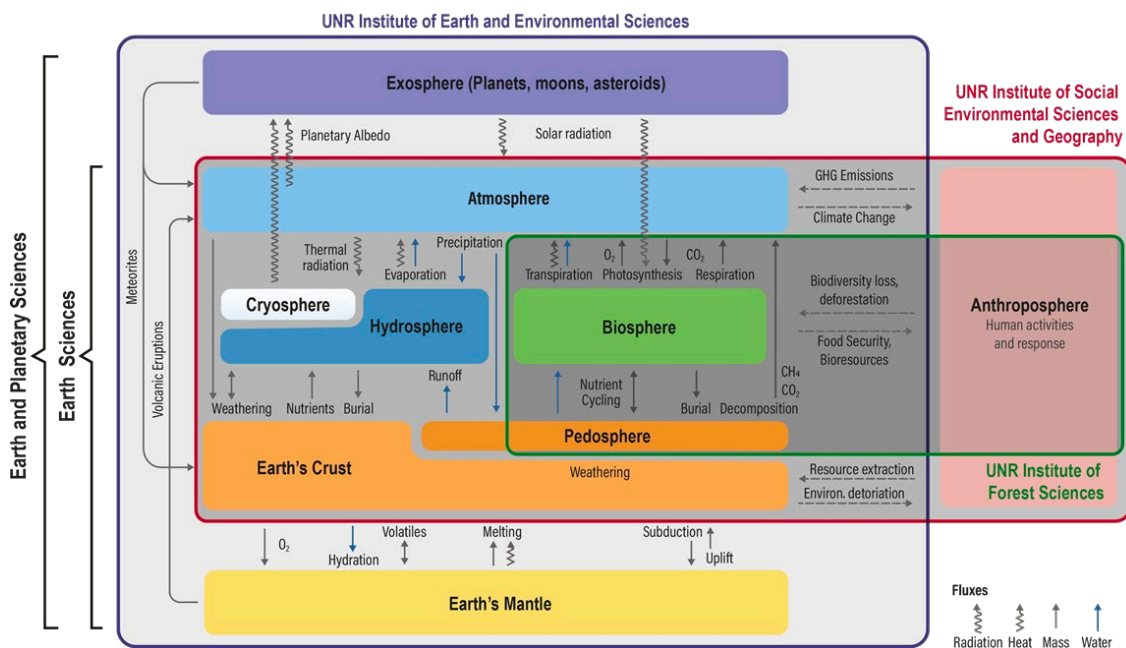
UNR Institute of Earth and Environmental Sciences

Earth and Planetary Sciences

Earth Sciences

Exosphere (Planets, moons, asteroids)

UNR Institute of Social Environmental Sciences and Geography

Planetary Albedo

Solar radiation

Meteorites

Volcanic Eruptions

GHG Emissions

Climate Change

Atmosphere

Thermal radiation

Evaporation

Precipitation

Transpiration

$O_2$

Photosynthesis

$CO_2$

Respiration

Biodiversity loss, deforestation

Food Security, Bioresources

Cryosphere

Hydrosphere

Biosphere

Anthroposphere

Human activities and response

Weathering

Nutrients

Burial

Runoff

Nutrient Cycling

Burial

Decomposition

$CH_4$

$CO_2$

Pedosphere

Earth's Crust

Weathering

Resource extraction

Environ. detoriation

UNR Institute of Forest Sciences

$O_2$

Hydration

Volatiles

Melting

Subduction

Uplift

Earth's Mantle

Fluxes

Radiation Heat Mass Water